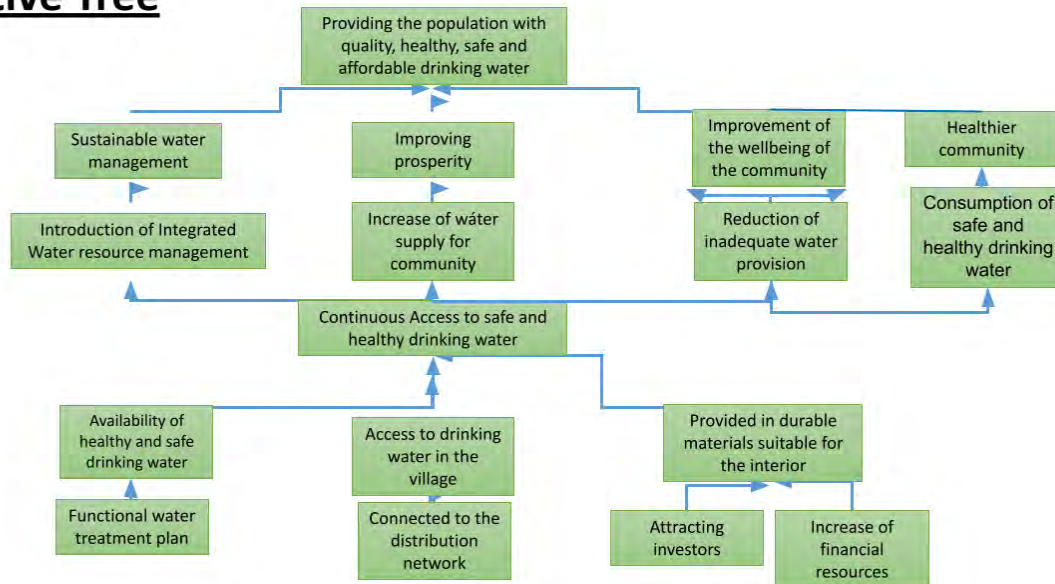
ive Tree

Providing the population with quality, healthy, safe and affordable drinking water

Sustainable water management

Improving prosperity

Improvement of the wellbeing of the community

Healthier community

Introduction of Integrated Water resource management

Increase of water supply for community

Reduction of inadequate water provision

Consumption of safe and healthy drinking water

Continuous Access to safe and healthy drinking water

Availability of healthy and safe drinking water

Access to drinking water in the village

Provided in durable materials suitable for the interior

Functional water treatment plan

Connected to the distribution network

Attracting investors

Increase of financial resources